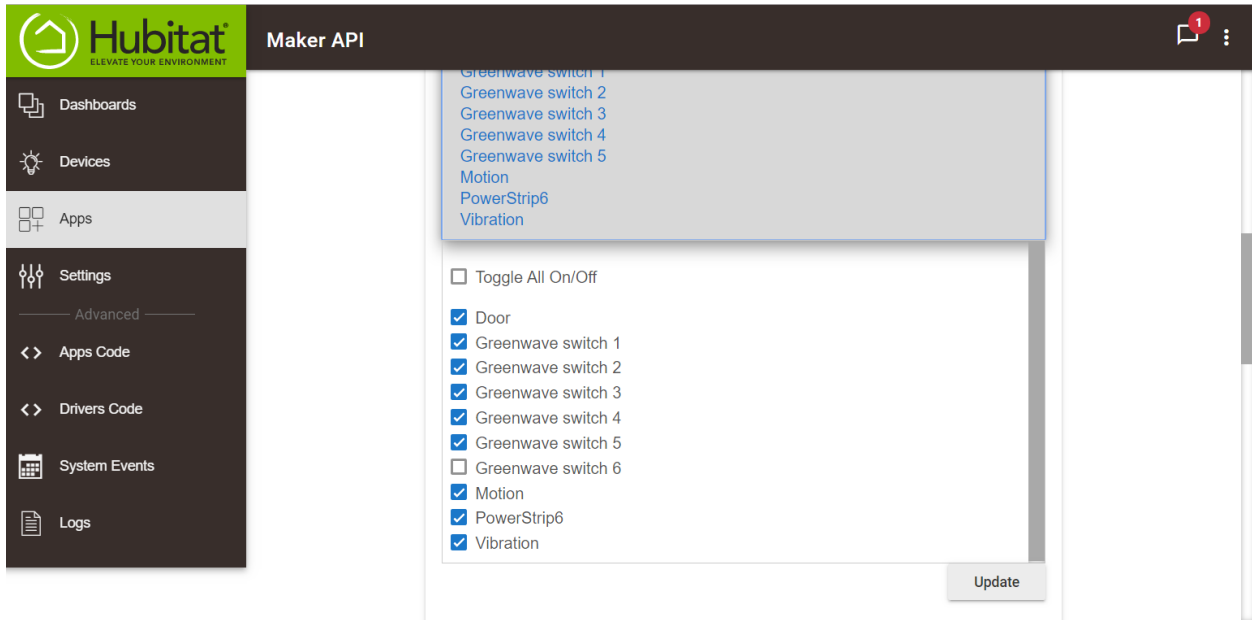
Hubitat®
ELEVATE YOUR ENVIRONMENT

Maker API

1

Dashboards
Devices
Apps
Settings
Advanced
Apps Code
Drivers Code
System Events
Logs

Greenwave switch 1
Greenwave switch 2
Greenwave switch 3
Greenwave switch 4
Greenwave switch 5
Motion
PowerStrip6
Vibration

Toggle All On/Off

Door
Greenwave switch 1
Greenwave switch 2
Greenwave switch 3
Greenwave switch 4
Greenwave switch 5
Greenwave switch 6
Motion
PowerStrip6
Vibration

Update